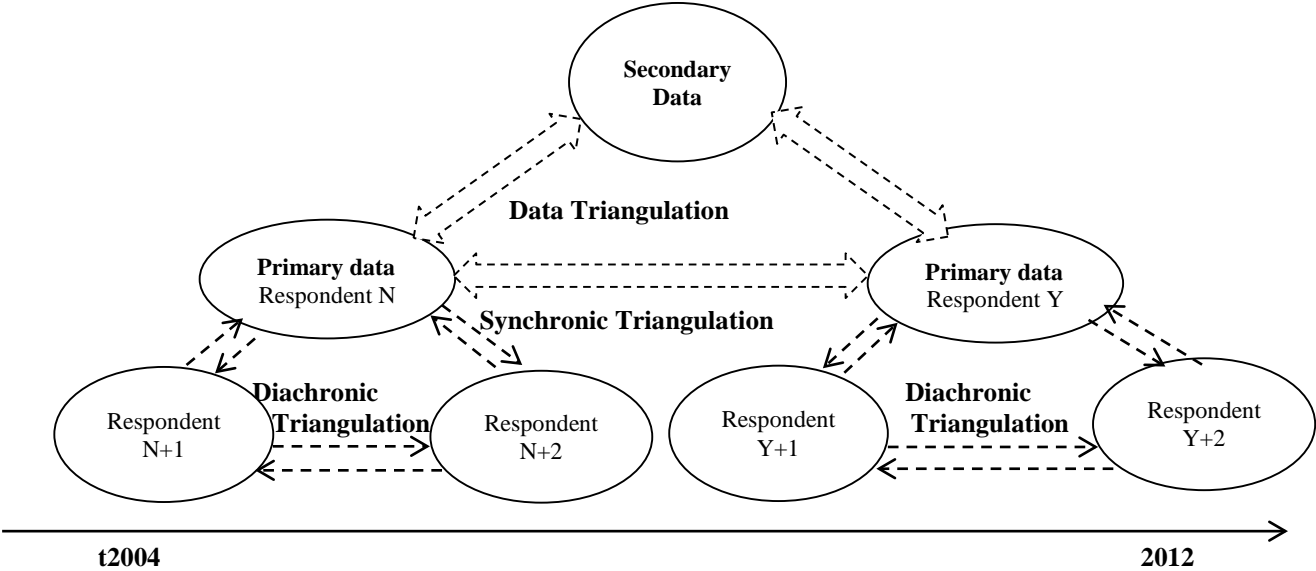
Secondary Data

Data Triangulation

Primary data
Respondent N

Primary data
Respondent Y

Synchronic Triangulation

Diachronic Triangulation

Respondent N+1

Respondent N+2

Respondent Y+1

Diachronic Triangulation

Respondent Y+2

t2004

2012